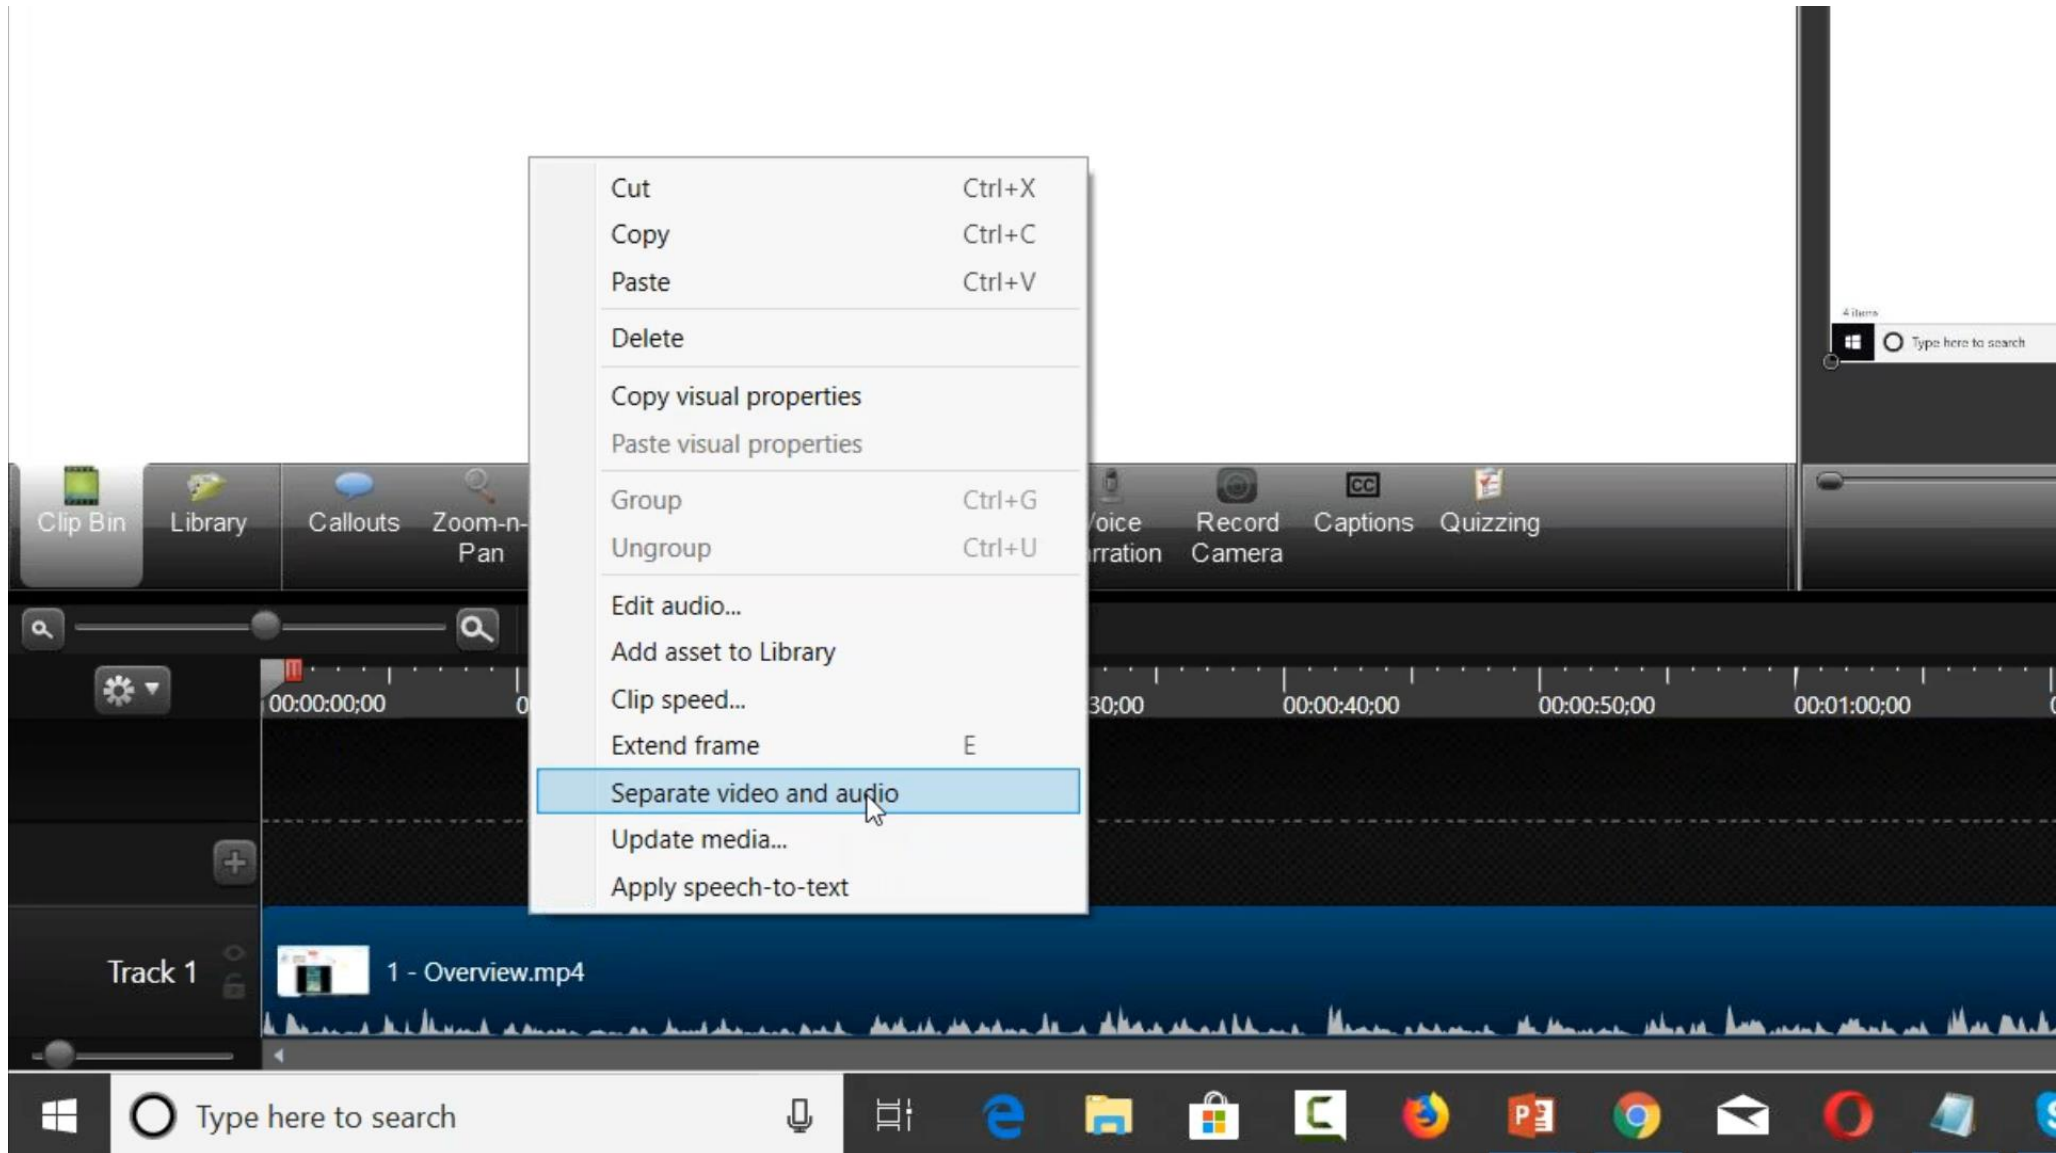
Cut Ctrl+X
Copy Ctrl+C
Paste Ctrl+V
Delete
Copy visual properties
Paste visual properties
Group Ctrl+G
Ungroup Ctrl+U
Edit audio...
Add asset to Library
Clip speed...
Extend frame E
Separate video and audio
Update media...
Apply speech-to-text

Type here to search

Clip Bin
Library
Callouts
Zoom-n-Pan
oice rration
Record Camera
Captions
Quizzing

00:00:00;00
30;00
00:00:40;00
00:00:50;00
00:01:00;00

Track 1
1 - Overview.mp4

Type here to search